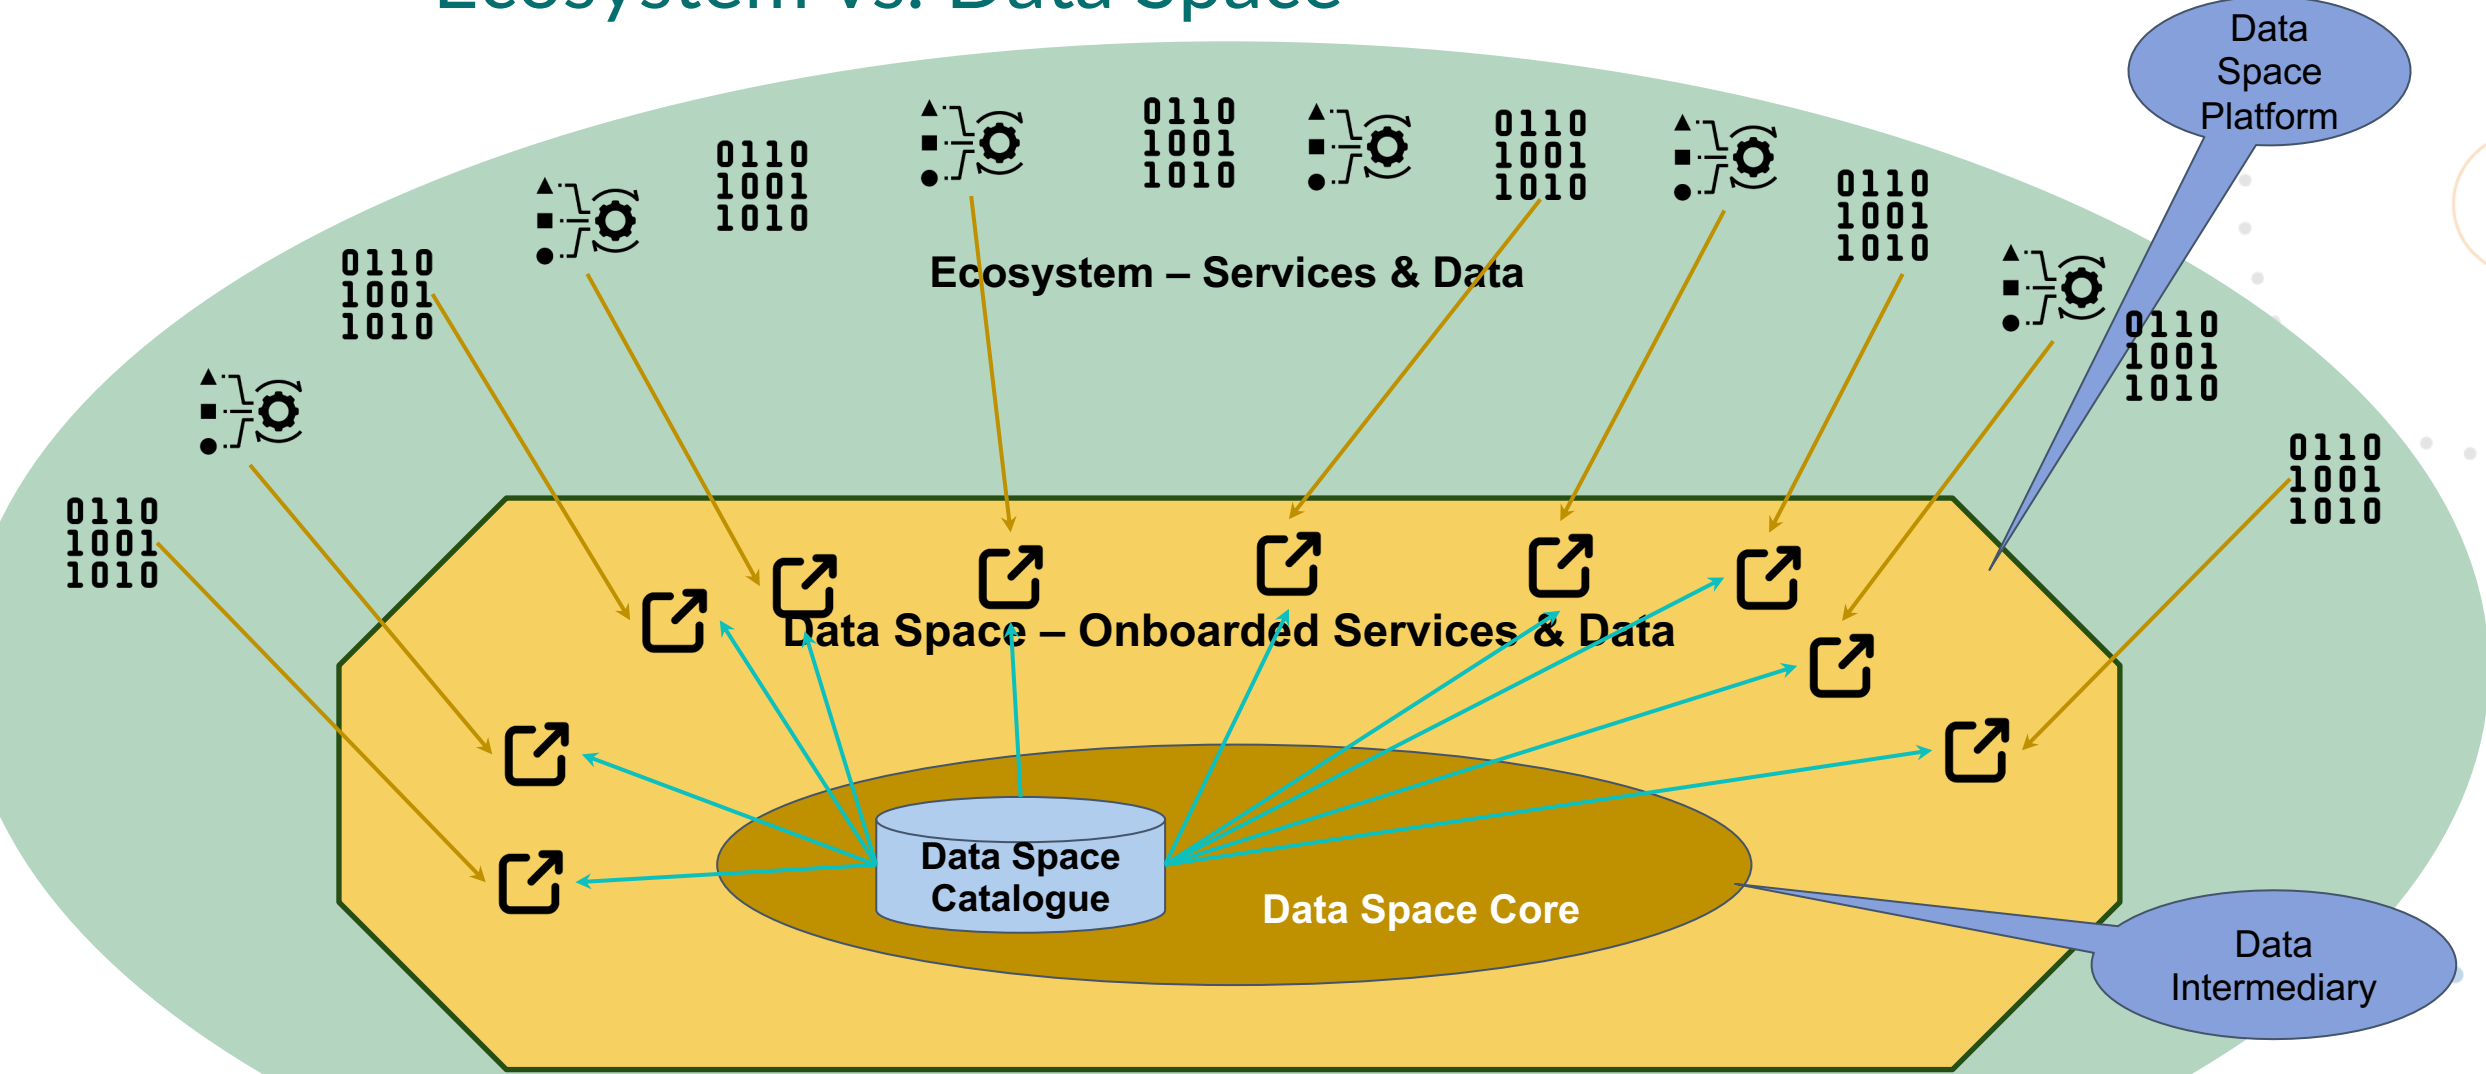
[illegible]

Data Space Platform

0110
1001
1010

0110
1001
1010

0110
1001
1010

0110
1001
1010

0110
1001
1010

0110
1001
1010

0110
1001
1010

0110
1001
1010

Ecosystem – Services & Data

Data Space – Onboarded Services & Data

Data Space Catalogue

Data Space Core

Data Intermediary